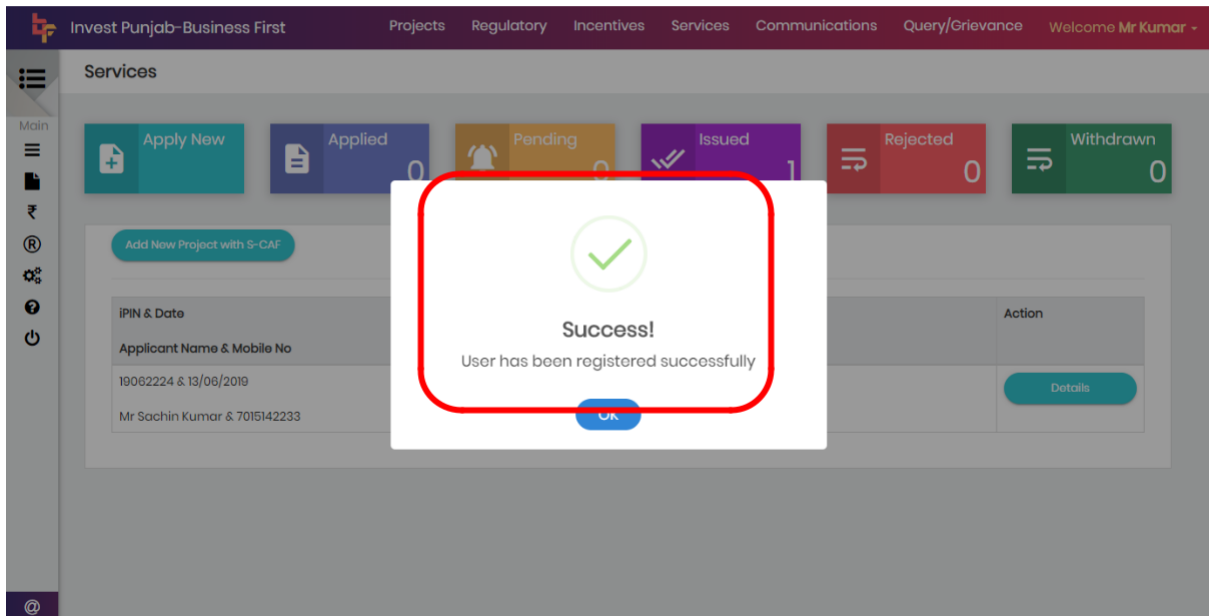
Invest Punjab-Business First

Projects Regulatory Incentives Services Communications Query/Grievance Welcome Mr Kumar

Main

Services

Apply New

Applied 0

Pending 0

Issued 1

Rejected 0

Withdrawn 0

Add New Project with S-CAF

| iPIN & Date<br>Applicant Name & Mobile No | Action |
|---|---|
| 19062224 & 13/06/2019<br>Mr Sachin Kumar & 7015142233 | Details |

Success!

User has been registered successfully

OK